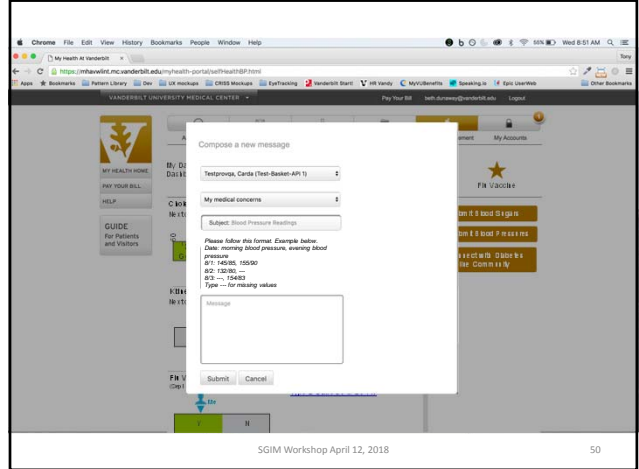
Chrome File Edit View History Bookmarks People Window Help

Wed 8:51 AM

My Health At Vanderbilt

Tony

https://mhavwlint.mc.vanderbilt.edu/myhealth-portal/selfHealthBP.html

Apps Bookmarks Pattern Library Dev UX mockups CRISS Mockups EyeTracking Vanderbilt Start! HR Vandy MyVUBenefits Speaking.io Epic UserWeb Other Bookmarks

VANDERBILT UNIVERSITY MEDICAL CENTER

Pay Your Bill beth.dunaway@vanderbilt.edu Logout

MY HEALTH HOME

PAY YOUR BILL

HELP

GUIDE
For Patients and Visitors

My Accounts

Flu Vaccine

Compose a new message

Testprovqa, Carda (Test-Basket-API 1)

My medical concerns

Subject: Blood Pressure Readings

Please follow this format. Example below.
Date: morning blood pressure, evening blood pressure
8/1: 145/85, 155/90
8/2: 132/80, ---
8/3: ---, 154/83
Type --- for missing values

Message

Submit Cancel

SGIM Workshop April 12, 2018

50